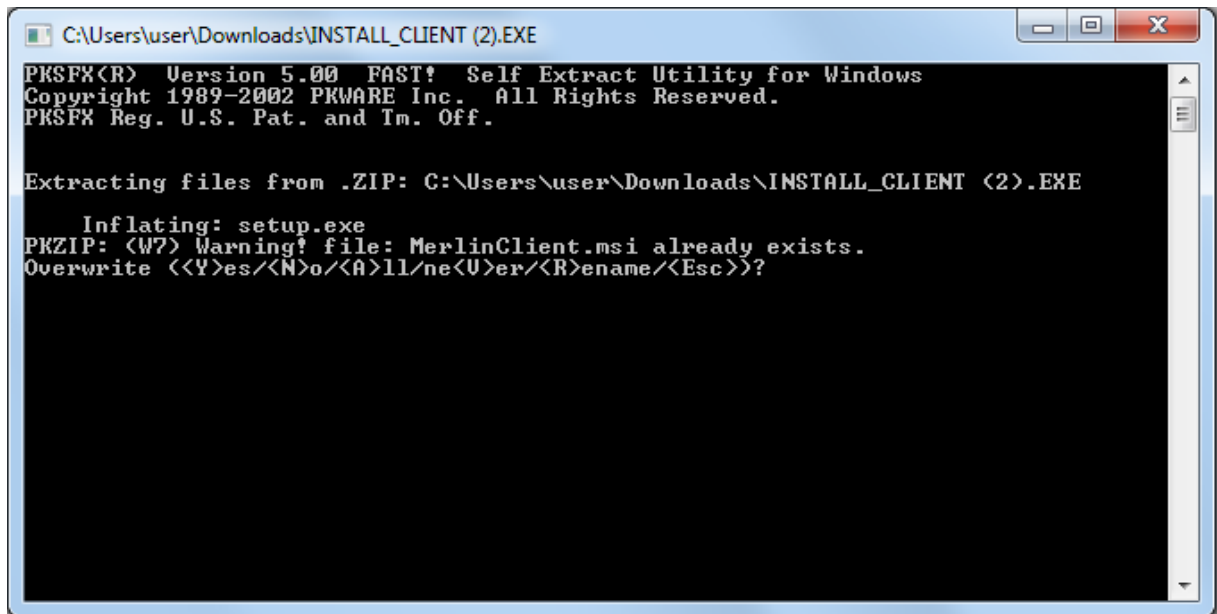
C:\Users\user\Downloads\INSTALL_CLIENT (2).EXE

PKSFX(R) Version 5.00 FAST! Self Extract Utility for Windows
Copyright 1989-2002 PKWARE Inc. All Rights Reserved.
PKSFX Reg. U.S. Pat. and Tm. Off.

Extracting files from .ZIP: C:\Users\user\Downloads\INSTALL_CLIENT (2).EXE

Inflating: setup.exe
PKZIP: (W7) Warning! file: MerlinClient.msi already exists.
Overwrite (<Y>es/<N>o/<A>ll/ne<V>er/<R>ename/<Esc>)?